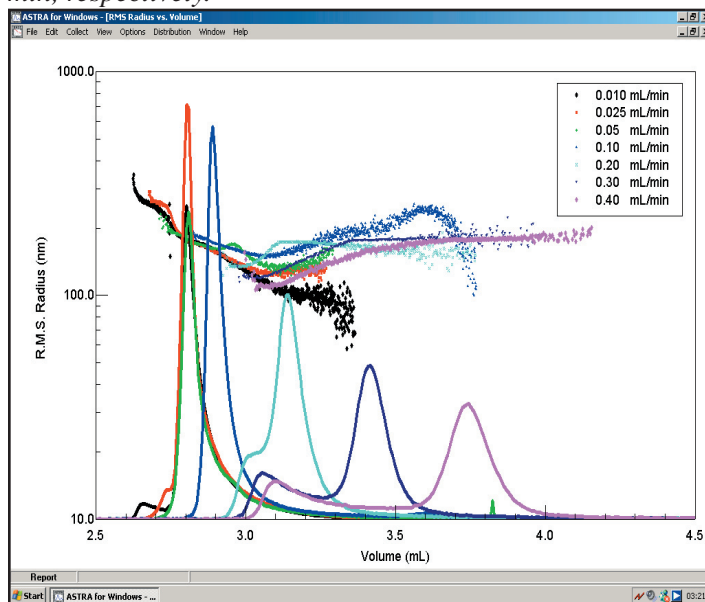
min, respectively.

ASTRA for Windows - [RMS Radius vs. Volume]
File Edit Collect View Options Distribution Window Help

1000.0
100.0
10.0
R.M.S. Radius (nm)
2.5 3.0 3.5 4.0 4.5
Volume (mL)

0.010 mL/min
0.025 mL/min
0.05 mL/min
0.10 mL/min
0.20 mL/min
0.30 mL/min
0.40 mL/min

Report
Start ASTRA for Windows - ...
03:21